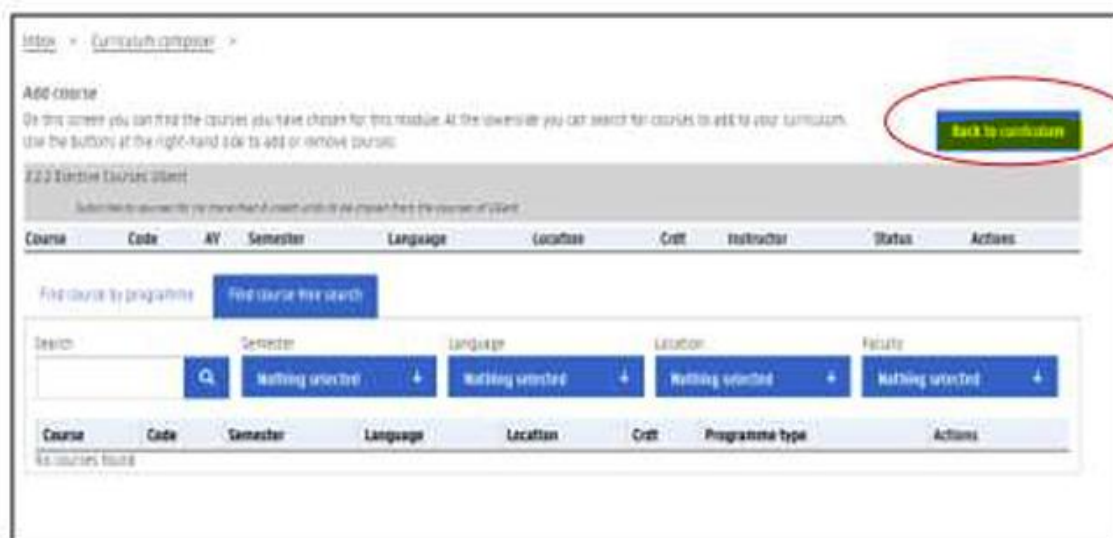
Inbox > Curriculum composer >

Add course

On this screen you can find the courses you have chosen for this module. At the downside you can search for courses to add to your curriculum. Use the buttons at the right-hand side to add or remove courses.

Back to curriculum

2.2.2 Elective Courses UGent

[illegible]

| Course | Code | AY | Semester | Language | Location | Crdt | Instructor | Status | Actions |
|---|---|---|---|---|---|---|---|---|---|

Find course by programme | Find course free search

Search | Semester | Language | Location | Faculty

Nothing selected | Nothing selected | Nothing selected | Nothing selected

| Course | Code | Semester | Language | Location | Crdt | Programme type | Actions |
|---|---|---|---|---|---|---|---|

No courses found